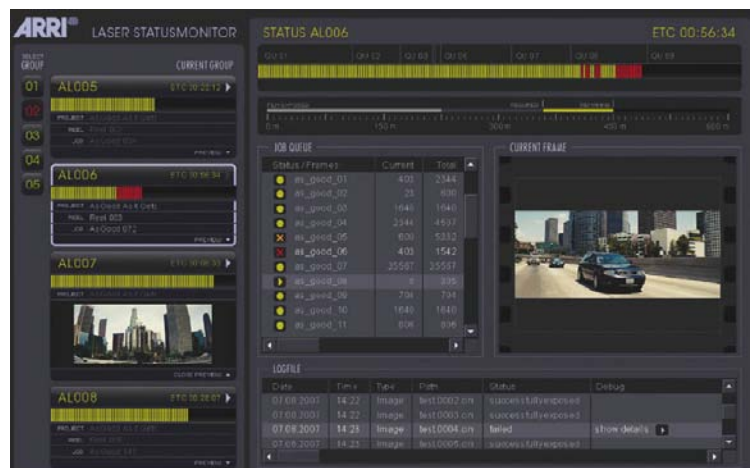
ARRI® LASER STATUSMONITOR

SELECT GROUP

CURRENT GROUP

01

02

03

04

05

AL005 ETC 00:20:12

PROJECT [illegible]

REEL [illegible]

JOB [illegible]

PREVIEW

AL006 ETC 00:56:34

PROJECT AsGood As It Gets

REEL Reel 003

JOB AsGood 972

PREVIEW

AL007 ETC 00:08:33

PROJECT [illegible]

CLOSE PREVIEW

AL008 ETC 00:20:07

PROJECT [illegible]

REEL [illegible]

JOB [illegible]

PREVIEW

STATUS AL006

ETC 00:56:34

QU 01 QU 02 QU 03 QU 04 QU 07 QU 08 QU 09

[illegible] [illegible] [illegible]

0 m 150 m 300 m 450 m 600 m

JOB QUEUE

| Status / Frames | Current | Total |
|---|---|---|
| as_good_01 | 403 | 2344 |
| as_good_02 | 23 | 600 |
| as_good_03 | 1640 | 1640 |
| as_good_04 | 2344 | 4637 |
| as_good_05 | 600 | 5332 |
| as_good_06 | 403 | 1542 |
| as_good_07 | 35557 | 35557 |
| as_good_08 | 0 | 335 |
| as_good_09 | 794 | 794 |
| as_good_10 | 1640 | 1640 |
| as_good_11 | 806 | 806 |

CURRENT FRAME

LOGFILE

| Date | Time | Type | Path | Status | Debug |
|---|---|---|---|---|---|
| 07.08.2001 | 14:22 | Image | test0002.cin | successfullyexposed | |
| 07.08.2001 | 14:22 | Image | test0003.cin | successfullyexposed | |
| 07.08.2001 | 14:23 | Image | test0004.cin | failed | show details |
| 07.08.2001 | 14:23 | Image | test0005.cin | successfullyexposed | |